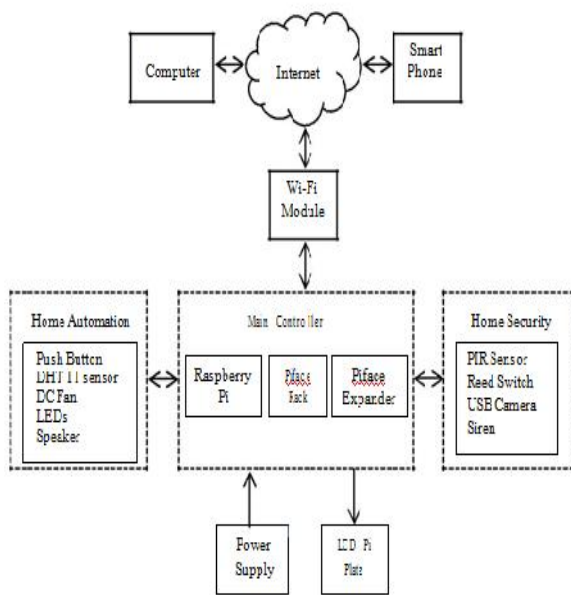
Computer

Internet

Smart Phone

Wi-Fi Module

Home Automation

Push Button
DHT 11 sensor
DC Fan
LEDs
Speaker

Main Controller

Raspberry Pi

Piface Rack

Piface Expander

Home Security

PIR Sensor
Reed Switch
USB Camera
Siren

Power Supply

LCD Pi Plate